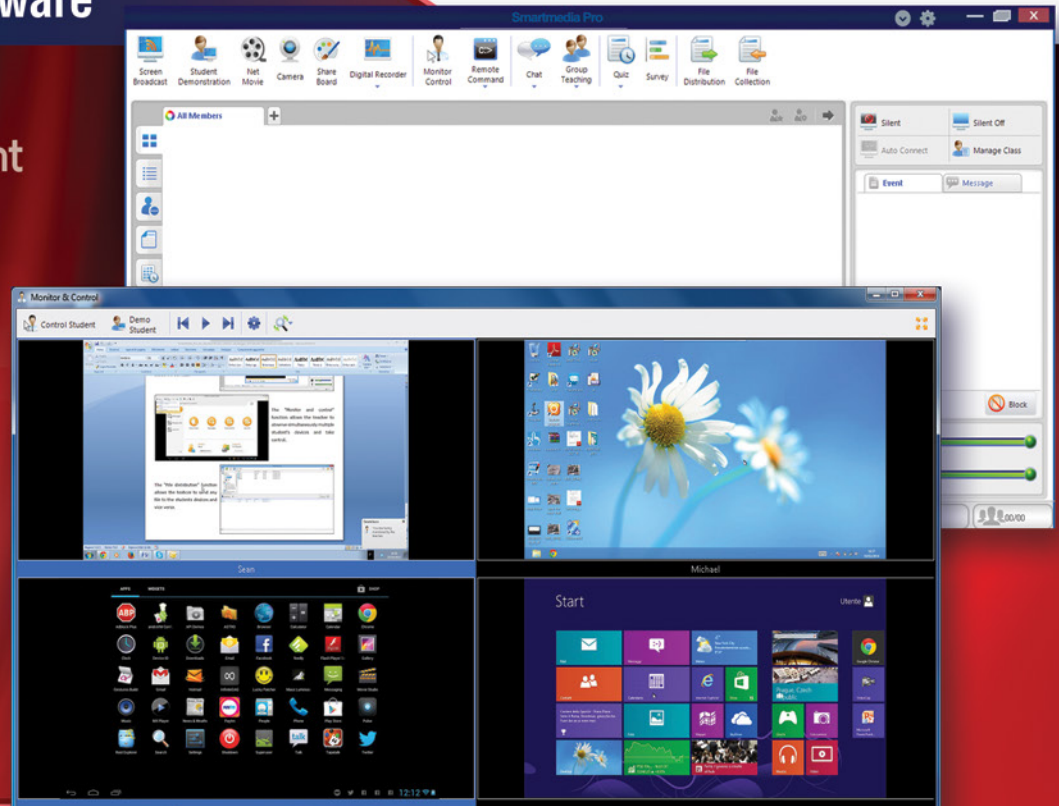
ware

nt

Smartmedia Pro

Screen Broadcast
Student Demonstration
Net Movie
Camera
Share Board
Digital Recorder
Monitor Control
Remote Command
Chat
Group Teaching
Quiz
Survey
File Distribution
File Collection

All Members

Silent
Silent Off
Auto Connect
Manage Class
Event
Message
Block
00/00

Monitor & Control
Control Student
Demo Student

The "Monitor and control" function allows the teacher to observe simultaneously multiple student's sources and take control.

The "File distribution" function allows the teacher to send any file to the students devices and vice versa.

Sean
Michael

APPS
WIDGETS
SHOP

Start
Utente

12:12